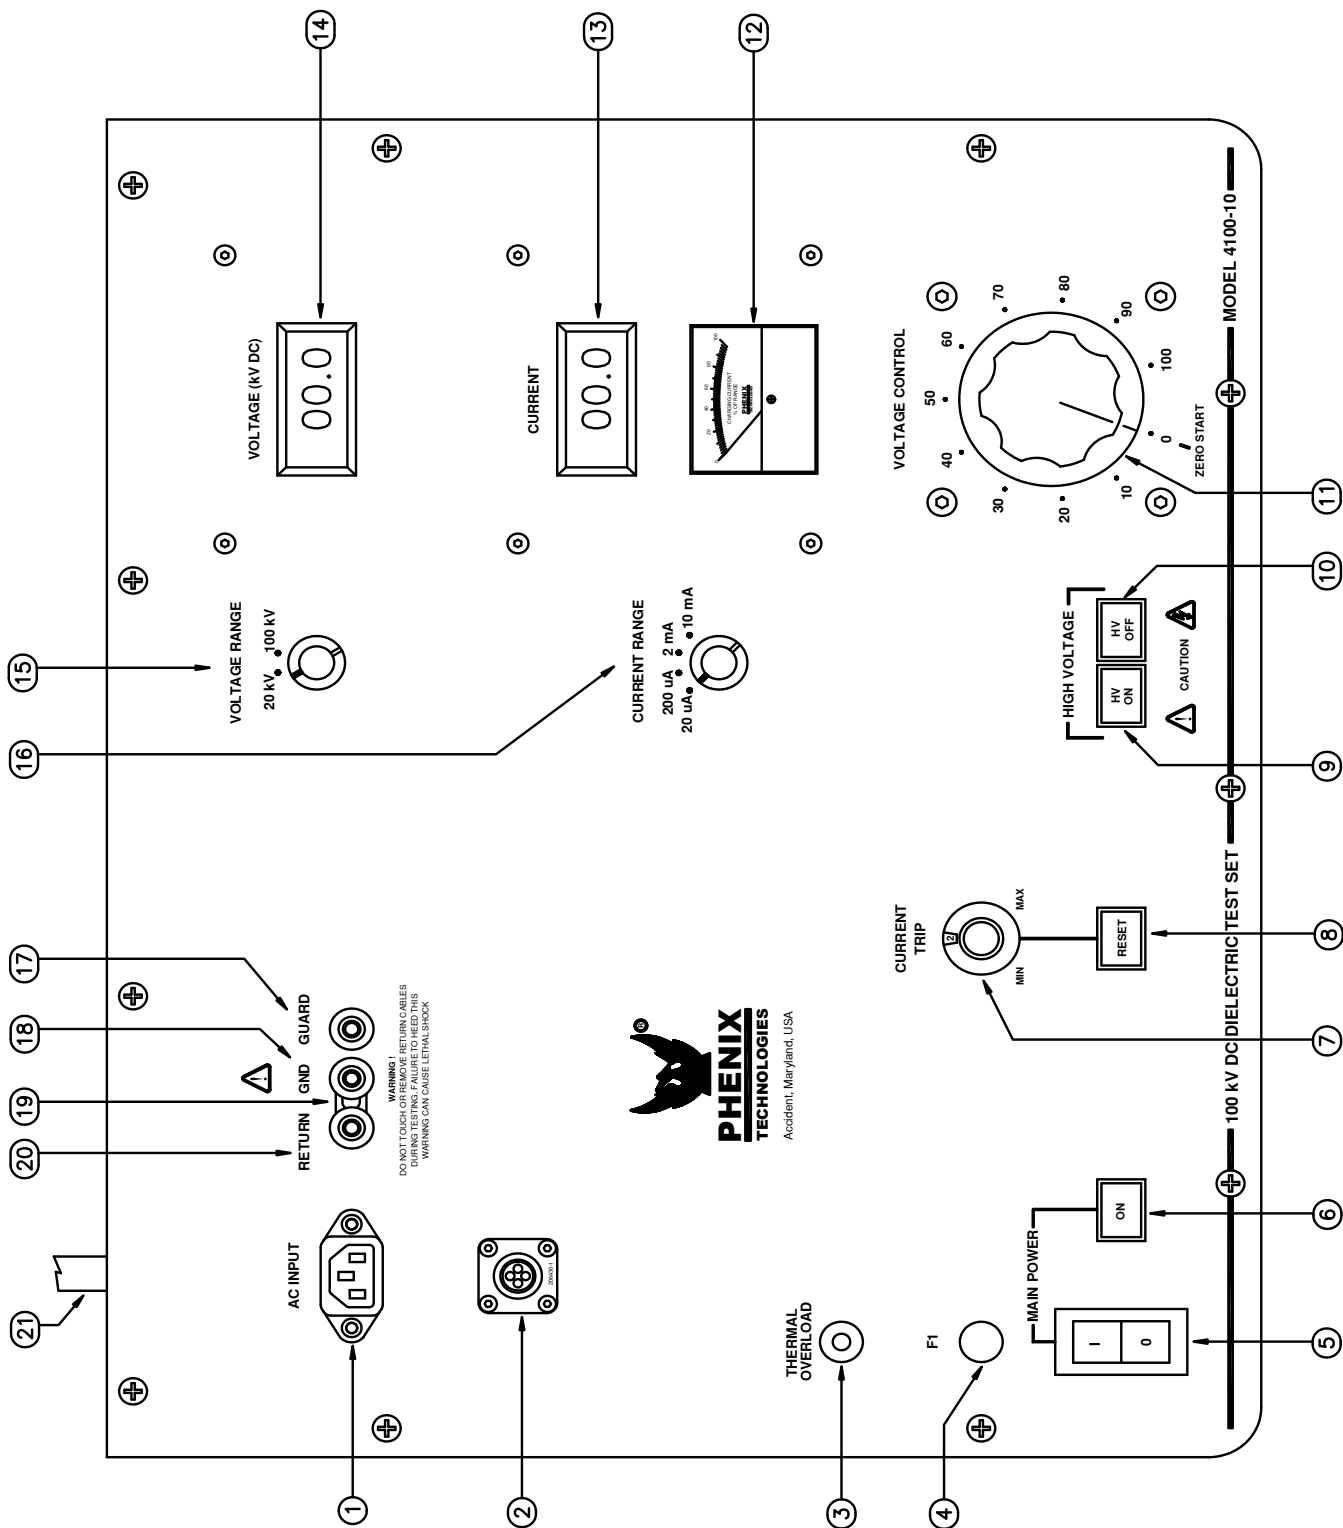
14
13
12
VOLTAGE (kV DC)
00.0
CURRENT
00.0
CHARGING CURRENT % OF RANGE
PHENIX
VOLTAGE CONTROL
0
10
20
30
40
50
60
70
80
90
100
ZERO START
MODEL 4100-10
11
10
9
HIGH VOLTAGE
HV ON
HV OFF
CAUTION
15
16
VOLTAGE RANGE
20 kV
100 kV
CURRENT RANGE
20 uA
200 uA
2 mA
10 mA
CURRENT TRIP
MIN
MAX
RESET
8
7
100 kV DC DIELECTRIC TEST SET
17
18
19
20
GUARD
GND
RETURN
WARNING !
DO NOT TOUCH OR REMOVE RETURN CABLES DURING TESTING. FAILURE TO HEED THIS WARNING CAN CAUSE LETHAL SHOCK
PHENIX
TECHNOLOGIES
Accident, Maryland, USA
6
5
ON
MAIN POWER
I
0
21
AC INPUT
1
2
3
4
THERMAL OVERLOAD
F1